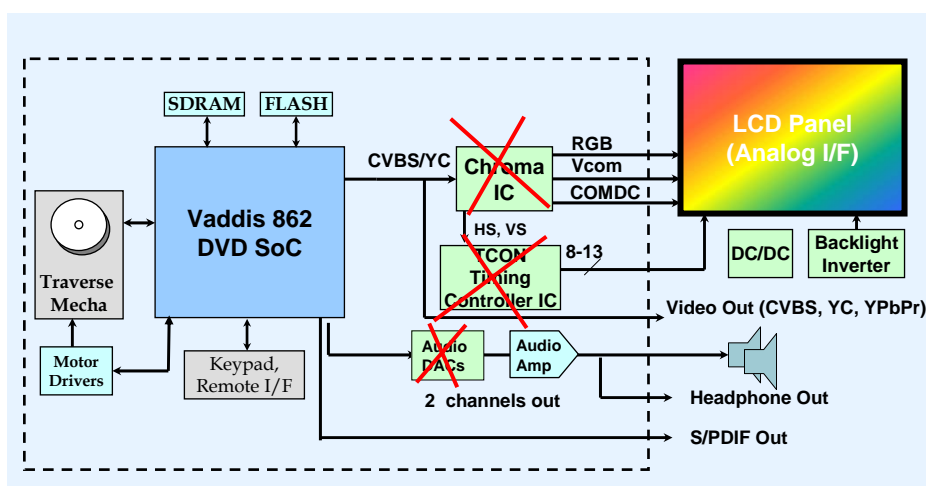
SDRAM
FLASH
Vaddis 862
DVD SoC
Traverse Mecha
Motor Drivers
Keypad, Remote I/F
CVBS/YC
Chroma IC
HS, VS
TCON Timing Controller IC
RGB
Vcom
COMDC
8-13
LCD Panel
(Analog I/F)
DC/DC
Backlight Inverter
Video Out (CVBS, YC, YPbPr)
Audio DACs
Audio Amp
2 channels out
Headphone Out
S/PDIF Out